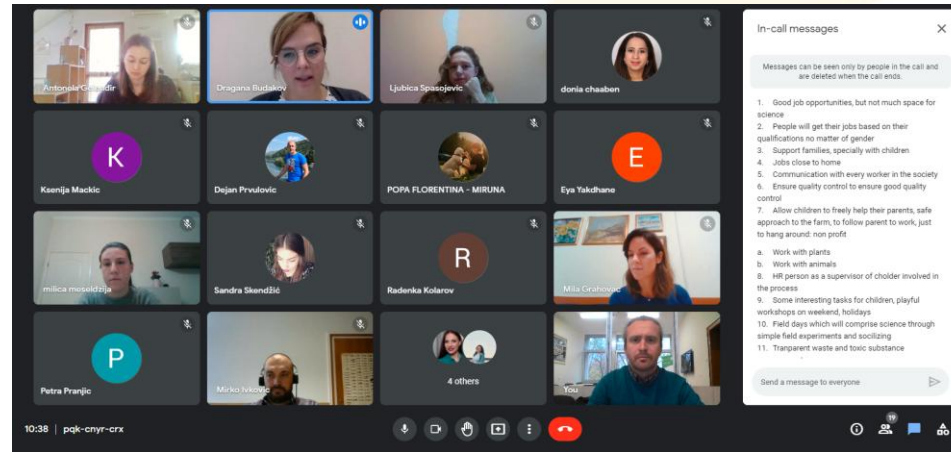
Antonela Gl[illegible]dir
Dragana Budakov
Ljubica Spasojevic
donia chaaben
K
Ksenija Mackic
Dejan Prvulovic
POPA FLORENTINA - MIRUNA
E
Eya Yakdhane
milica moseldzija
Sandra Skendžić
R
Radenka Kolarov
Mila Grahovac
P
Petra Pranjic
Mirko Ivkovic
4 others
You

In-call messages

Messages can be seen only by people in the call and are deleted when the call ends.

1. Good job opportunities, but not much space for science
2. People will get their jobs based on their qualifications no matter of gender
3. Support families, specially with children
4. Jobs close to home
5. Communication with every worker in the society
6. Ensure quality control to ensure good quality control
7. Allow children to freely help their parents, safe approach to the farm, to follow parent to work, just to hang around: non profit

a. Work with plants
b. Work with animals
8. HR person as a supervisor of cholder involved in the process
9. Some interesting tasks for children, playful workshops on weekend, holidays
10. Field days which will comprise science through simple field experiments and socilizing
11. Tranparent waste and toxic substance

Send a message to everyone

10:38 | pqk-cnyr-crx
19